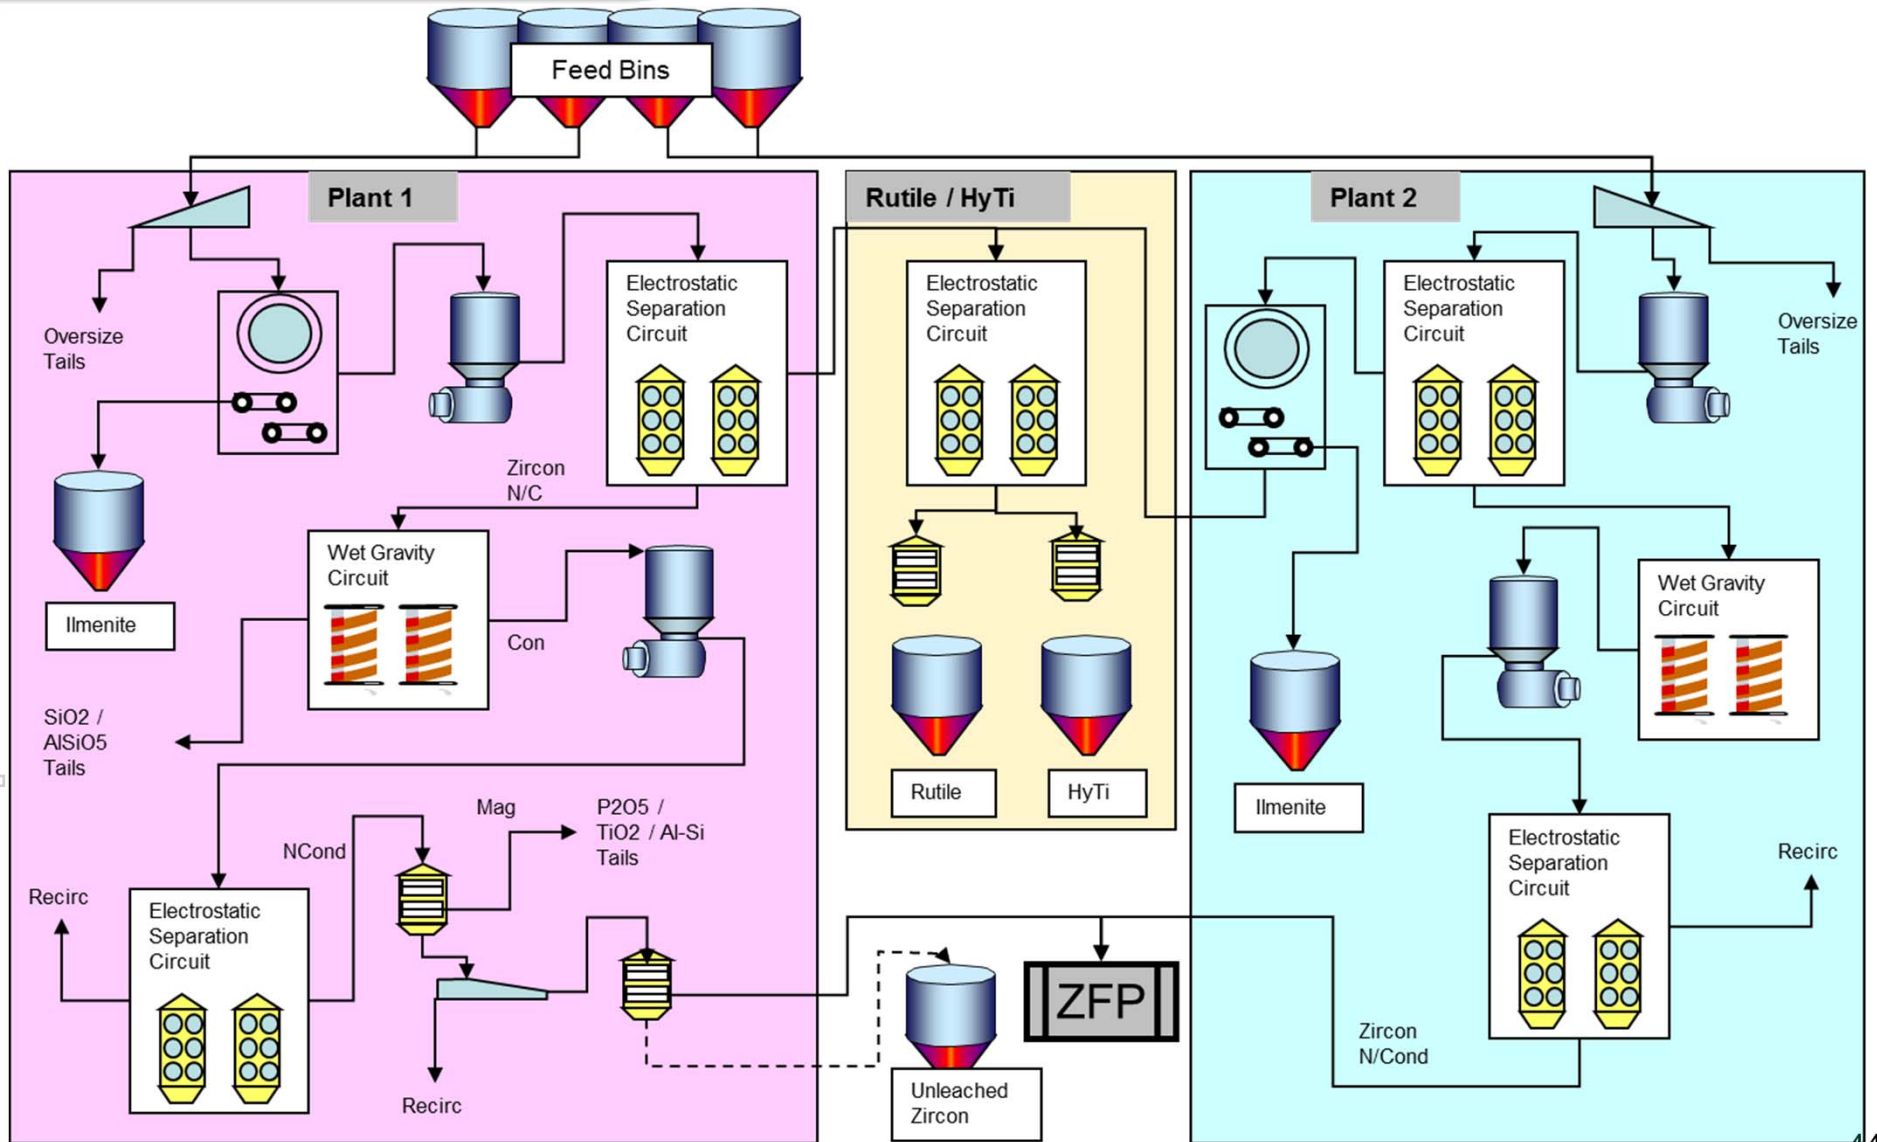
Feed Bins

Plant 1

Oversize Tails

Electrostatic Separation Circuit

Zircon N/C

Ilmenite

Wet Gravity Circuit

Con

SiO2 / AlSiO5 Tails

Mag

P2O5 / TiO2 / Al-Si Tails

NCond

Recirc

Electrostatic Separation Circuit

Recirc

Rutile / HyTi

Electrostatic Separation Circuit

Rutile

HyTi

Unleached Zircon

ZFP

Plant 2

Electrostatic Separation Circuit

Oversize Tails

Ilmenite

Wet Gravity Circuit

Electrostatic Separation Circuit

Recirc

Zircon N/Cond